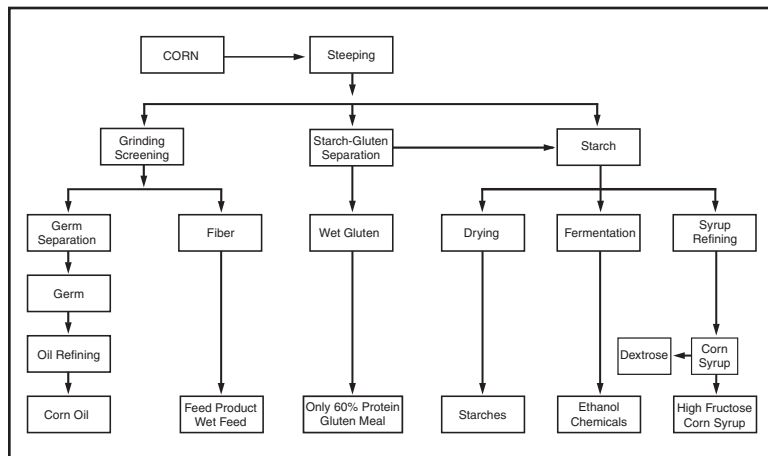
CORN

Steeping

Grinding Screening

Starch-Gluten Separation

Starch

Germ Separation

Fiber

Wet Gluten

Drying

Fermentation

Syrup Refining

Germ

Oil Refining

Dextrose

Corn Syrup

Corn Oil

Feed Product Wet Feed

Only 60% Protein Gluten Meal

Starches

Ethanol Chemicals

High Fructose Corn Syrup